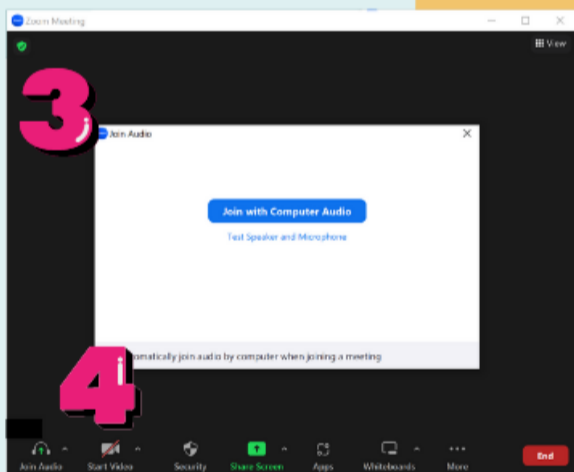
Zoom Meeting

View

3

Join Audio

Join with Computer Audio

Test Speaker and Microphone

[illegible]omatically join audio by computer when joining a meeting

4

Join Audio

Start Video

Security

Share Screen

Apps

Whiteboards

More

End